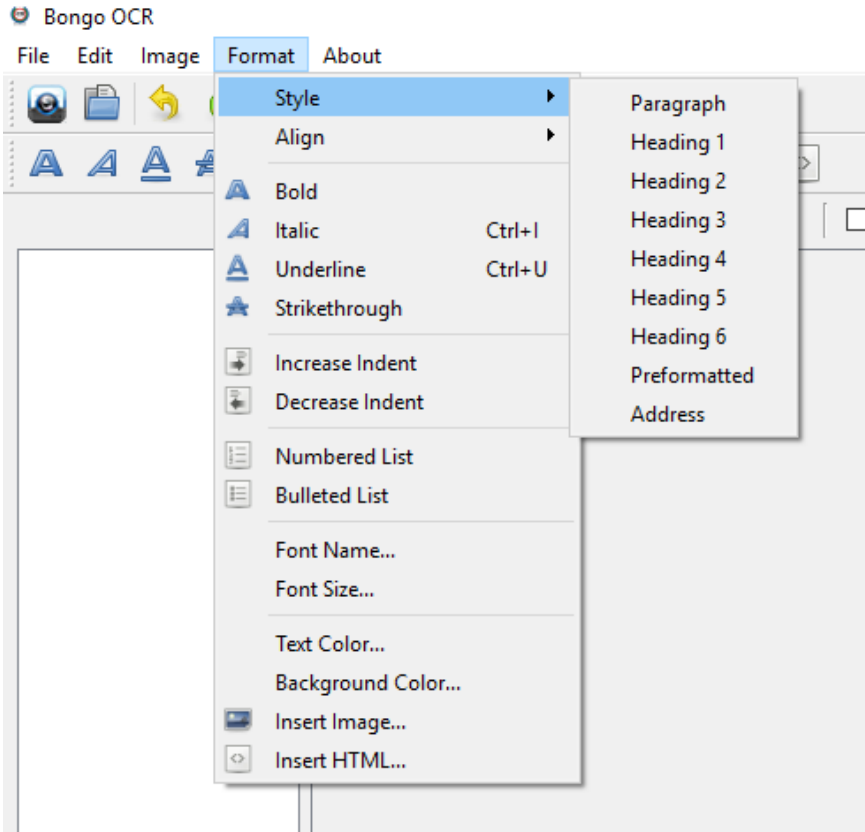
Bongo OCR

File Edit Image Format About

Style
Align
Bold
Italic Ctrl+I
Underline Ctrl+U
Strikethrough
Increase Indent
Decrease Indent
Numbered List
Bulleted List
Font Name...
Font Size...
Text Color...
Background Color...
Insert Image...
Insert HTML...

Paragraph
Heading 1
Heading 2
Heading 3
Heading 4
Heading 5
Heading 6
Preformatted
Address